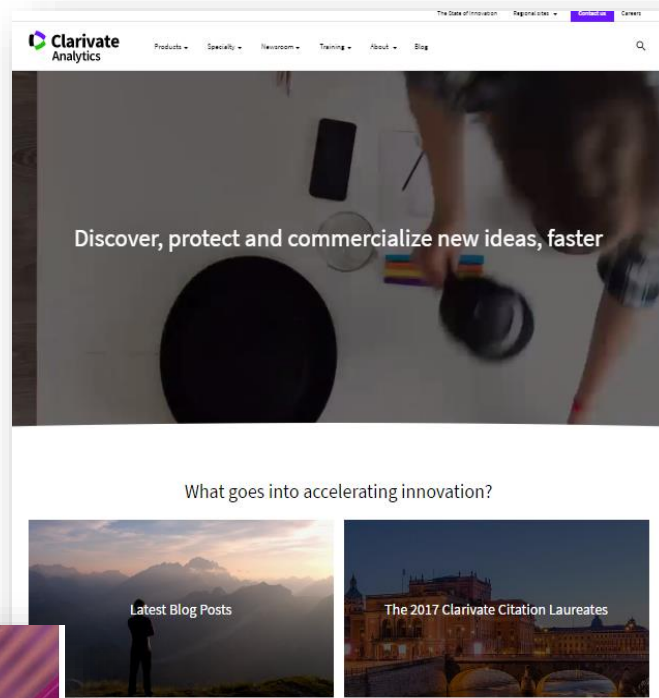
The State of Innovation Regional sites Contact us Careers

Clarivate Analytics

Products Specialty Newsroom Training About Blog

Discover, protect and commercialize new ideas, faster

What goes into accelerating innovation?

Latest Blog Posts

The 2017 Clarivate Citation Laureates